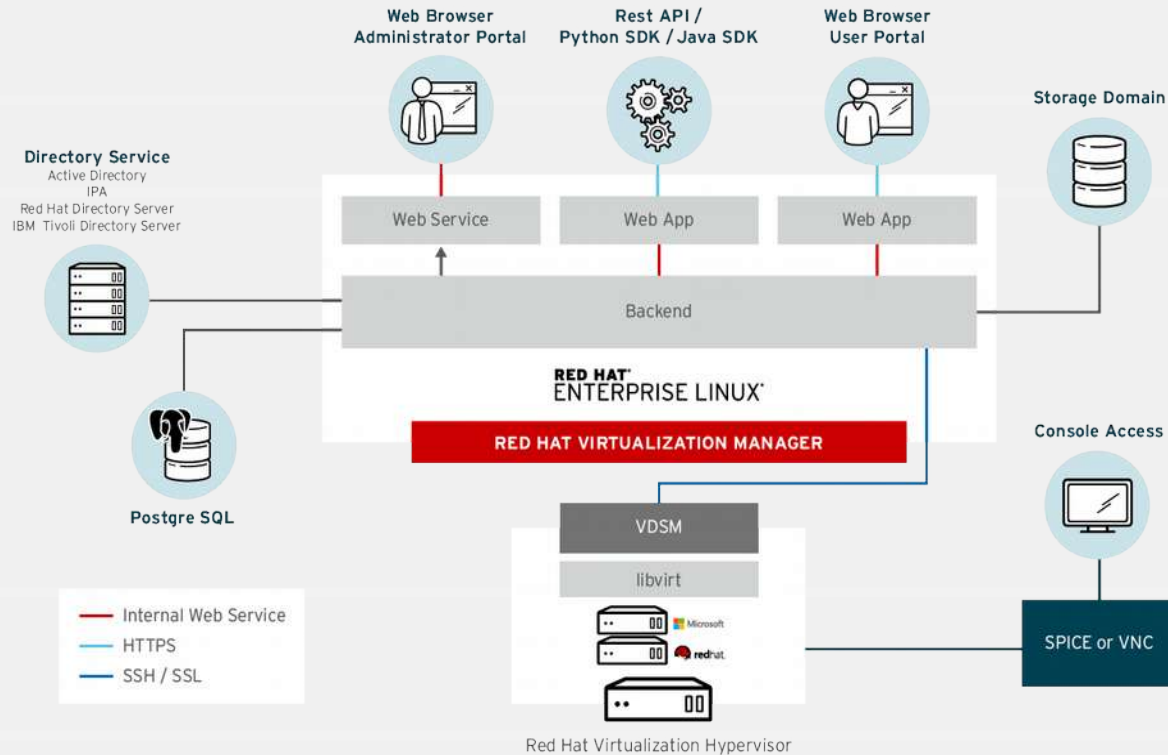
Web Browser
Administrator Portal

Rest API /
Python SDK / Java SDK

Web Browser
User Portal

Storage Domain

Directory Service
Active Directory
IPA
Red Hat Directory Server
IBM Tivoli Directory Server

Web Service

Web App

Web App

Backend

RED HAT
ENTERPRISE LINUX

RED HAT VIRTUALIZATION MANAGER

Console Access

Postgre SQL

VDSM

libvirt

Microsoft

redhat

SPICE or VNC

Internal Web Service
HTTPS
SSH / SSL

Red Hat Virtualization Hypervisor